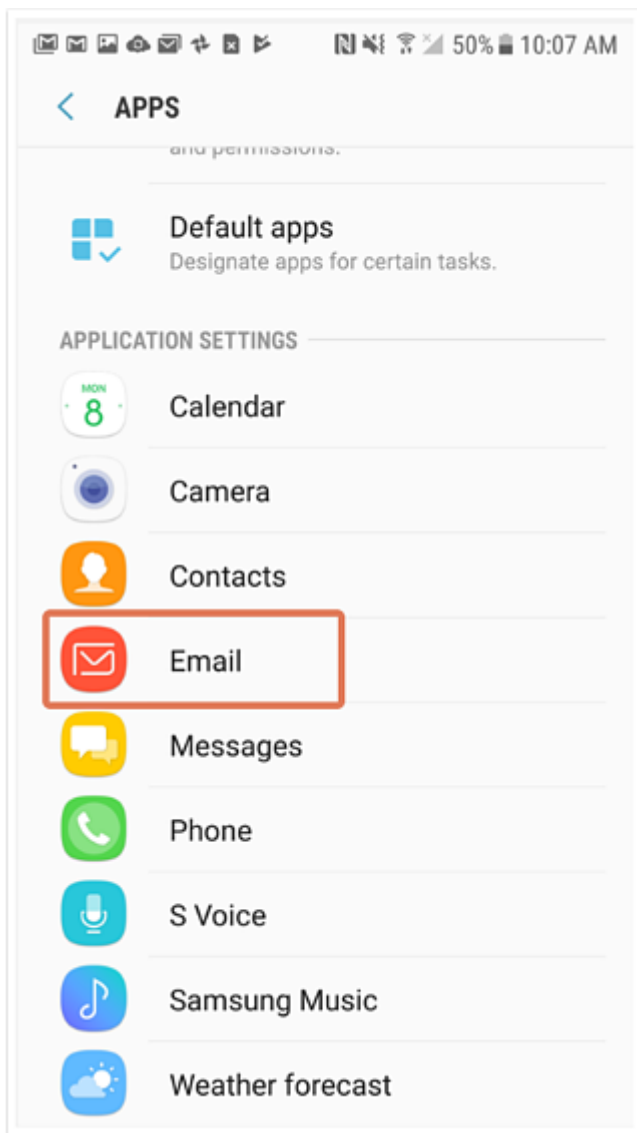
50% 10:07 AM

APPS

and permissions.

Default apps
Designate apps for certain tasks.

APPLICATION SETTINGS

MON
8

Calendar

Camera

Contacts

Email

Messages

Phone

S Voice

Samsung Music

Weather forecast